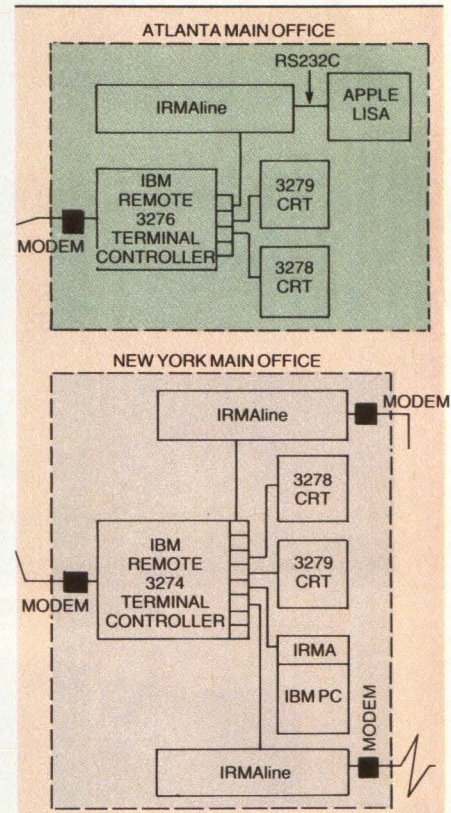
ATLANTA MAIN OFFICE

RS232C

IRMAline

APPLE LISA

IBM REMOTE 3276 TERMINAL CONTROLLER

MODEM

3279 CRT

3278 CRT

NEW YORK MAIN OFFICE

IRMAline

MODEM

3278 CRT

3279 CRT

IBM REMOTE 3274 TERMINAL CONTROLLER

MODEM

IRMA

IBM PC

MODEM

IRMAline